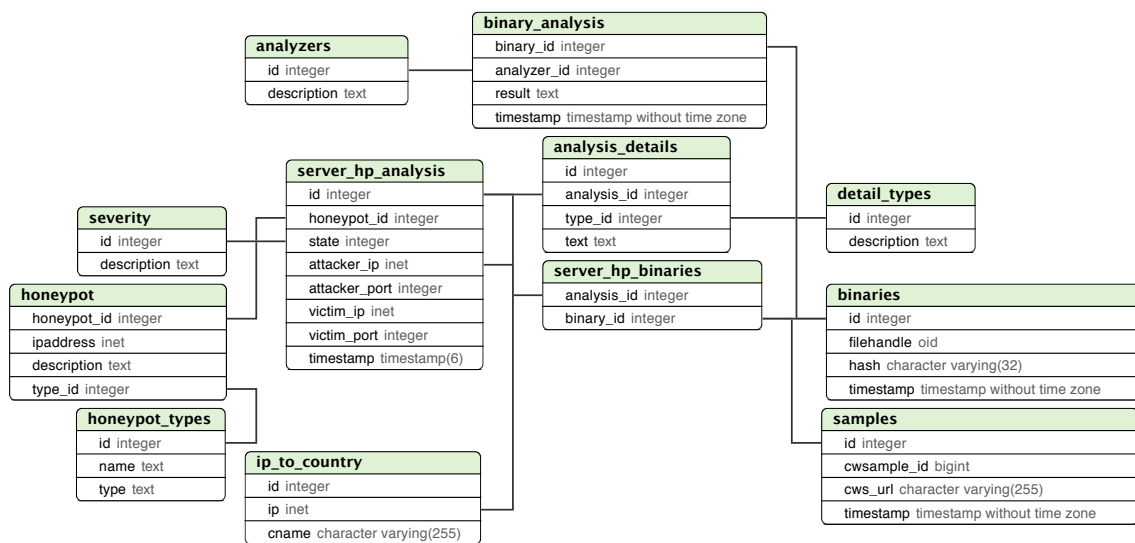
binary_analysis
binary_id integer
analyzer_id integer
result text
timestamp timestamp without time zone

analyzers
id integer
description text

server_hp_analysis
id integer
honeypot_id integer
state integer
attacker_ip inet
attacker_port integer
victim_ip inet
victim_port integer
timestamp timestamp(6)

analysis_details
id integer
analysis_id integer
type_id integer
text text

detail_types
id integer
description text

severity
id integer
description text

honeypot
honeypot_id integer
ipaddress inet
description text
type_id integer

server_hp_binaries
analysis_id integer
binary_id integer

binaries
id integer
filehandle oid
hash character varying(32)
timestamp timestamp without time zone

honeypot_types
id integer
name text
type text

ip_to_country
id integer
ip inet
cname character varying(255)

samples
id integer
cwsample_id bigint
cws_url character varying(255)
timestamp timestamp without time zone